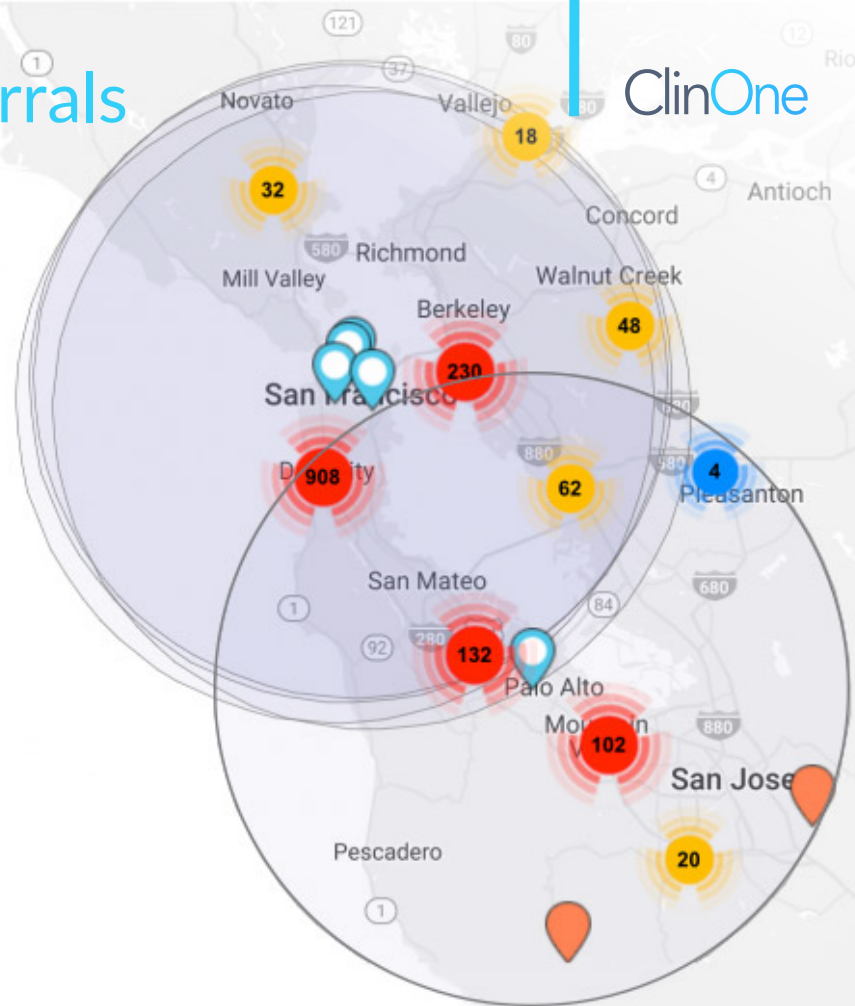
rrals

ClinOne

121
1
37
80
80
12
Rio
Novato
Vallejo
18
32
4
Antioch
Concord
580
Richmond
Mill Valley
Walnut Creek
48
Berkeley
230
San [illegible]ncisco
880
908
D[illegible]ity
62
4
Pleasanton
San Mateo
1
84
680
92
280
132
Palo Alto
Mou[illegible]in
102
880
San Jose
Pescadero
20
1